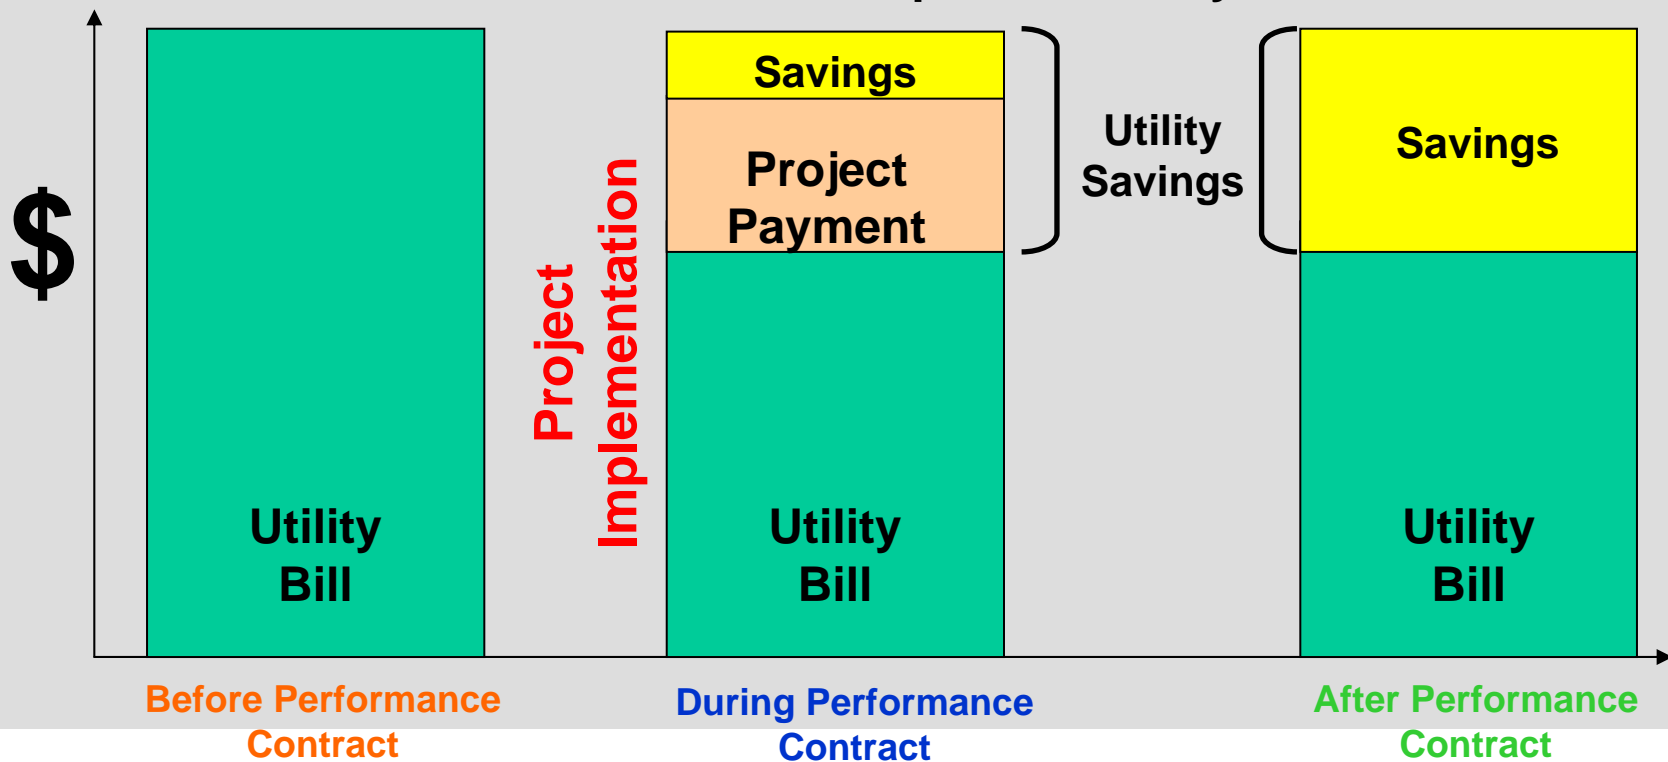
$

Utility Bill

Project Implementation

Savings

Project Payment

Utility Bill

Utility Savings

Savings

Utility Bill

Before Performance Contract

During Performance Contract

After Performance Contract